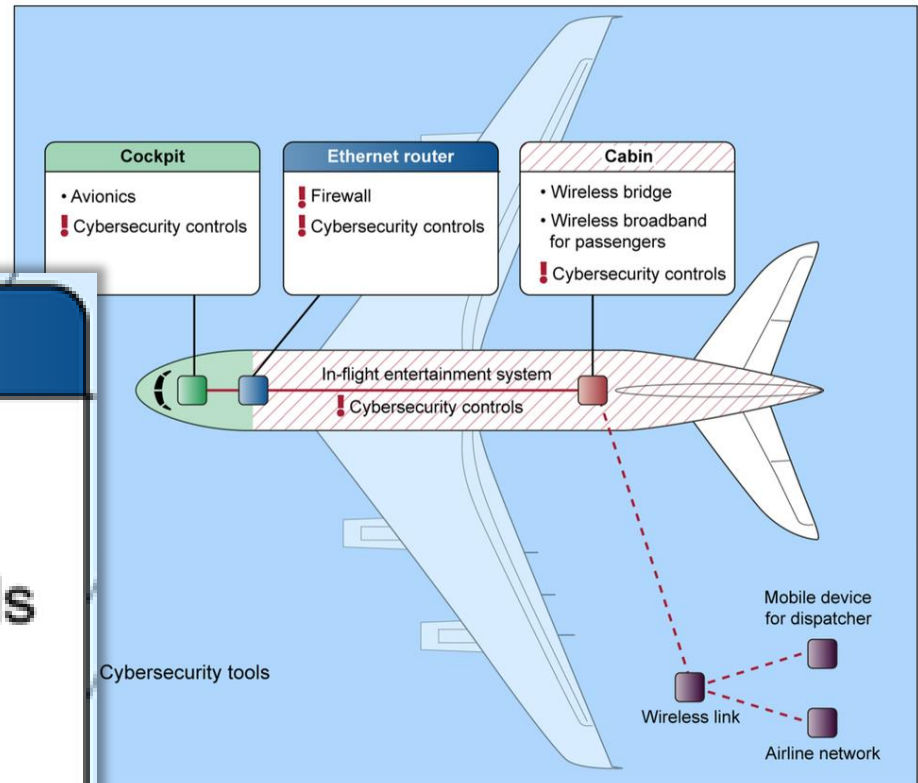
Cockpit
• Avionics
! Cybersecurity controls

Ethernet router
! Firewall
! Cybersecurity controls

Cabin
• Wireless bridge
• Wireless broadband for passengers
! Cybersecurity controls

In-flight entertainment system
! Cybersecurity controls

s

Cybersecurity tools

Mobile device for dispatcher

Wireless link

Airline network